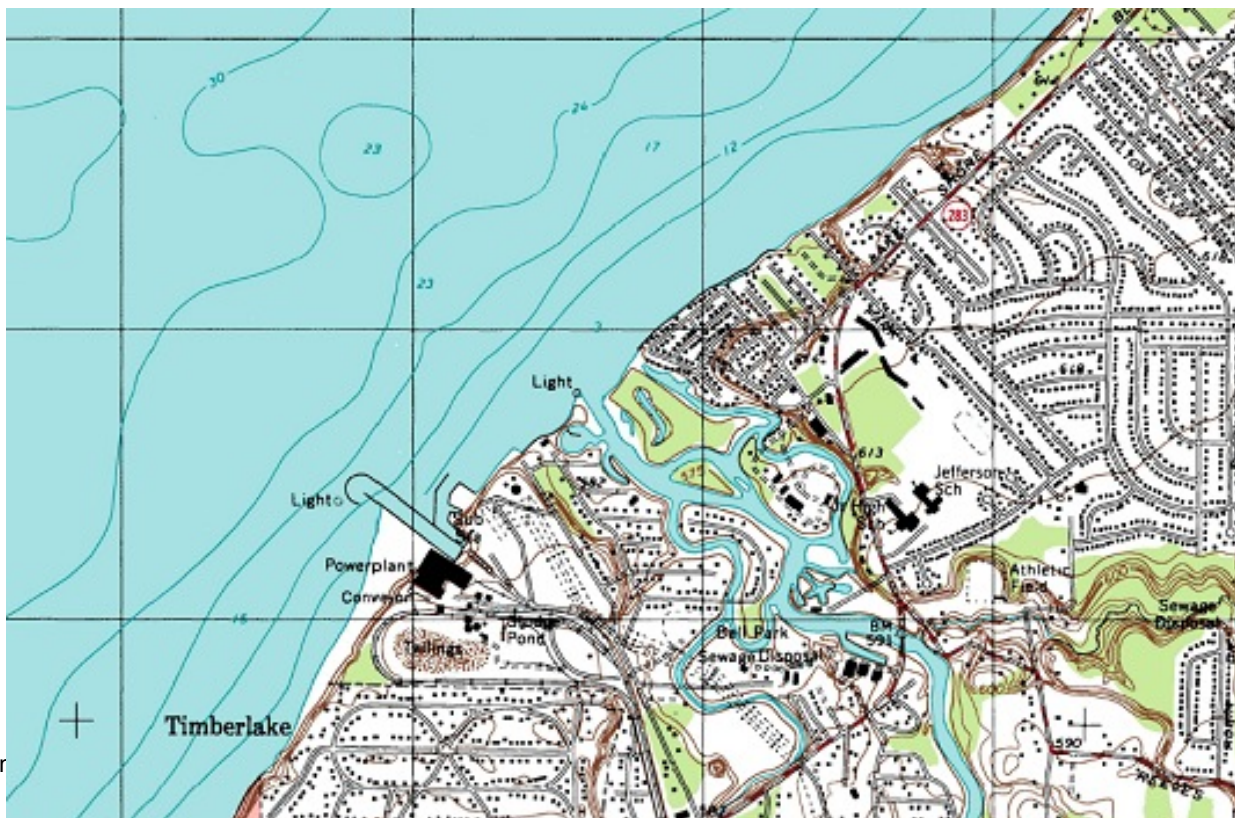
30

23

24

17

12

23

2

Light

Light

Club

Powerplant

Conveyor

Tailings

Sludge Pond

15

Timberlake

283

575

587

613

High Sch

Jefferson Sch

Athletic Field

Sewage Disposal

Bell Park

Sewage Disposal

BM 591

590

614

618

r